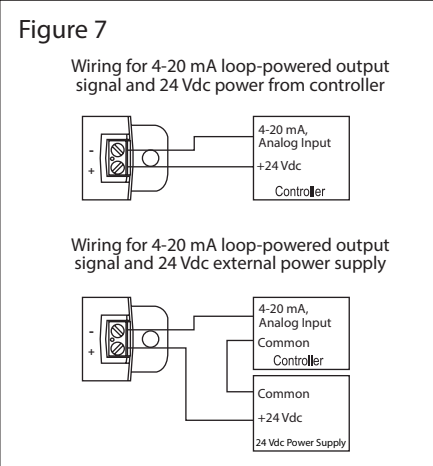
Figure 7

Wiring for 4-20 mA loop-powered output signal and 24 Vdc power from controller

-
+

4-20 mA,
Analog Input
+24 Vdc
Controller

Wiring for 4-20 mA loop-powered output signal and 24 Vdc external power supply

-
+

4-20 mA,
Analog Input
Common
Controller

Common
+24 Vdc
24 Vdc Power Supply